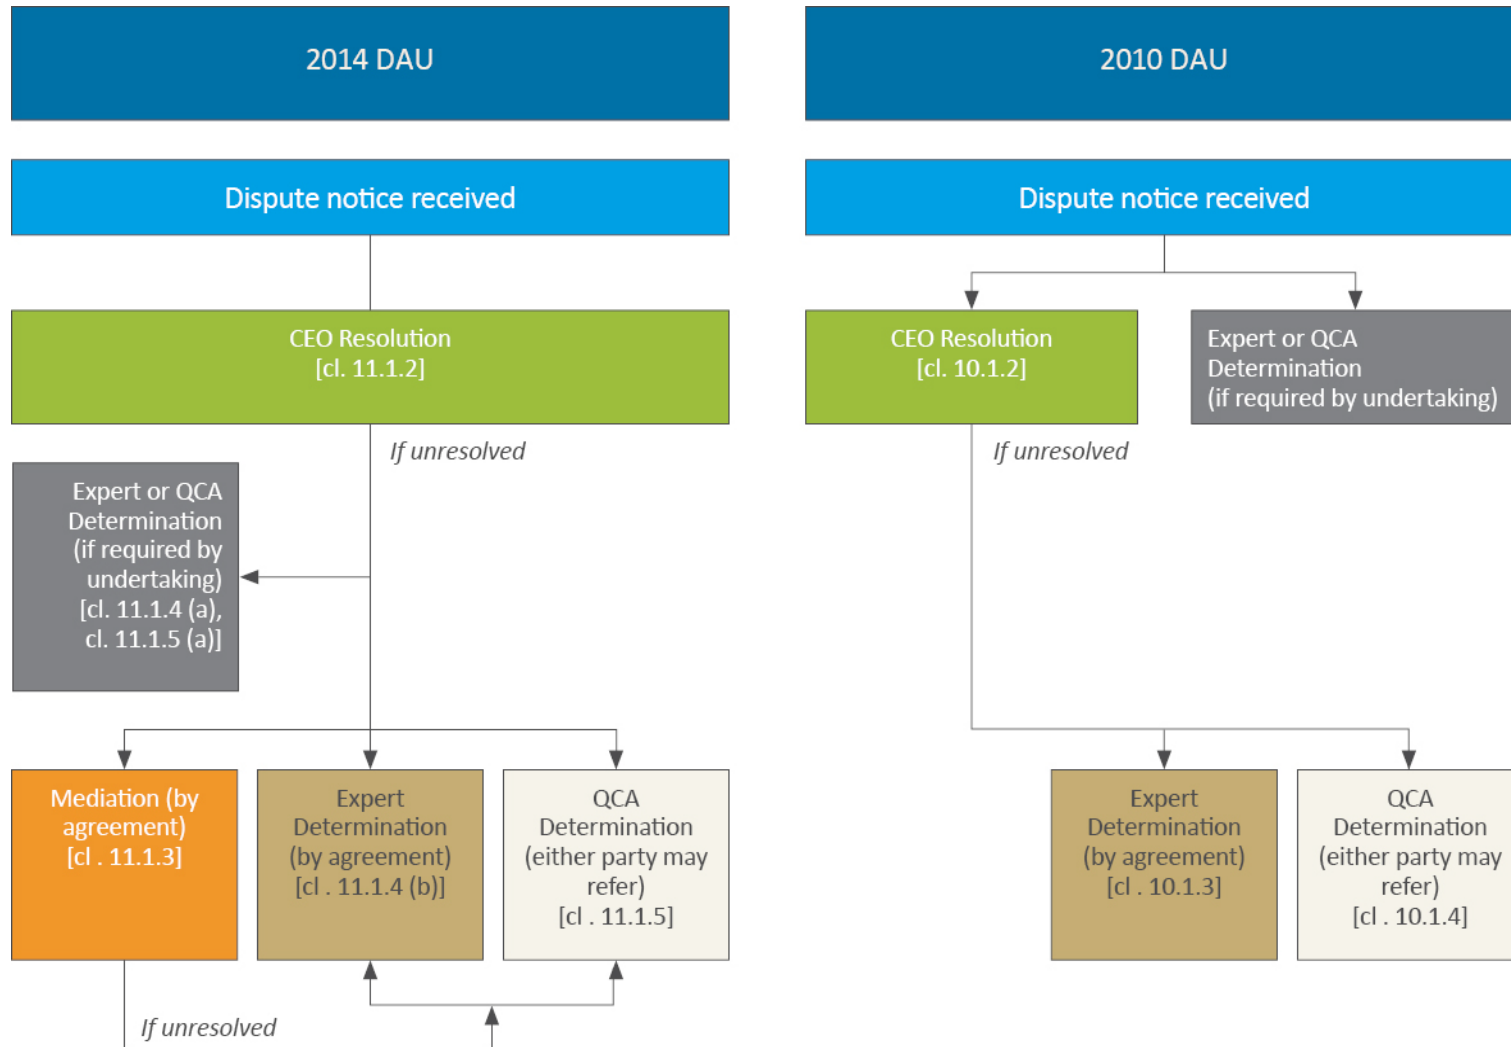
2014 DAU

Dispute notice received

CEO Resolution
[cl. 11.1.2]

If unresolved

Expert or QCA Determination (if required by undertaking) [cl. 11.1.4 (a), cl. 11.1.5 (a)]

Mediation (by agreement) [cl . 11.1.3]

Expert Determination (by agreement) [cl . 11.1.4 (b)]

QCA Determination (either party may refer) [cl . 11.1.5]

If unresolved

2010 DAU

Dispute notice received

CEO Resolution
[cl. 10.1.2]

Expert or QCA Determination (if required by undertaking)

If unresolved

Expert Determination (by agreement) [cl . 10.1.3]

QCA Determination (either party may refer) [cl . 10.1.4]